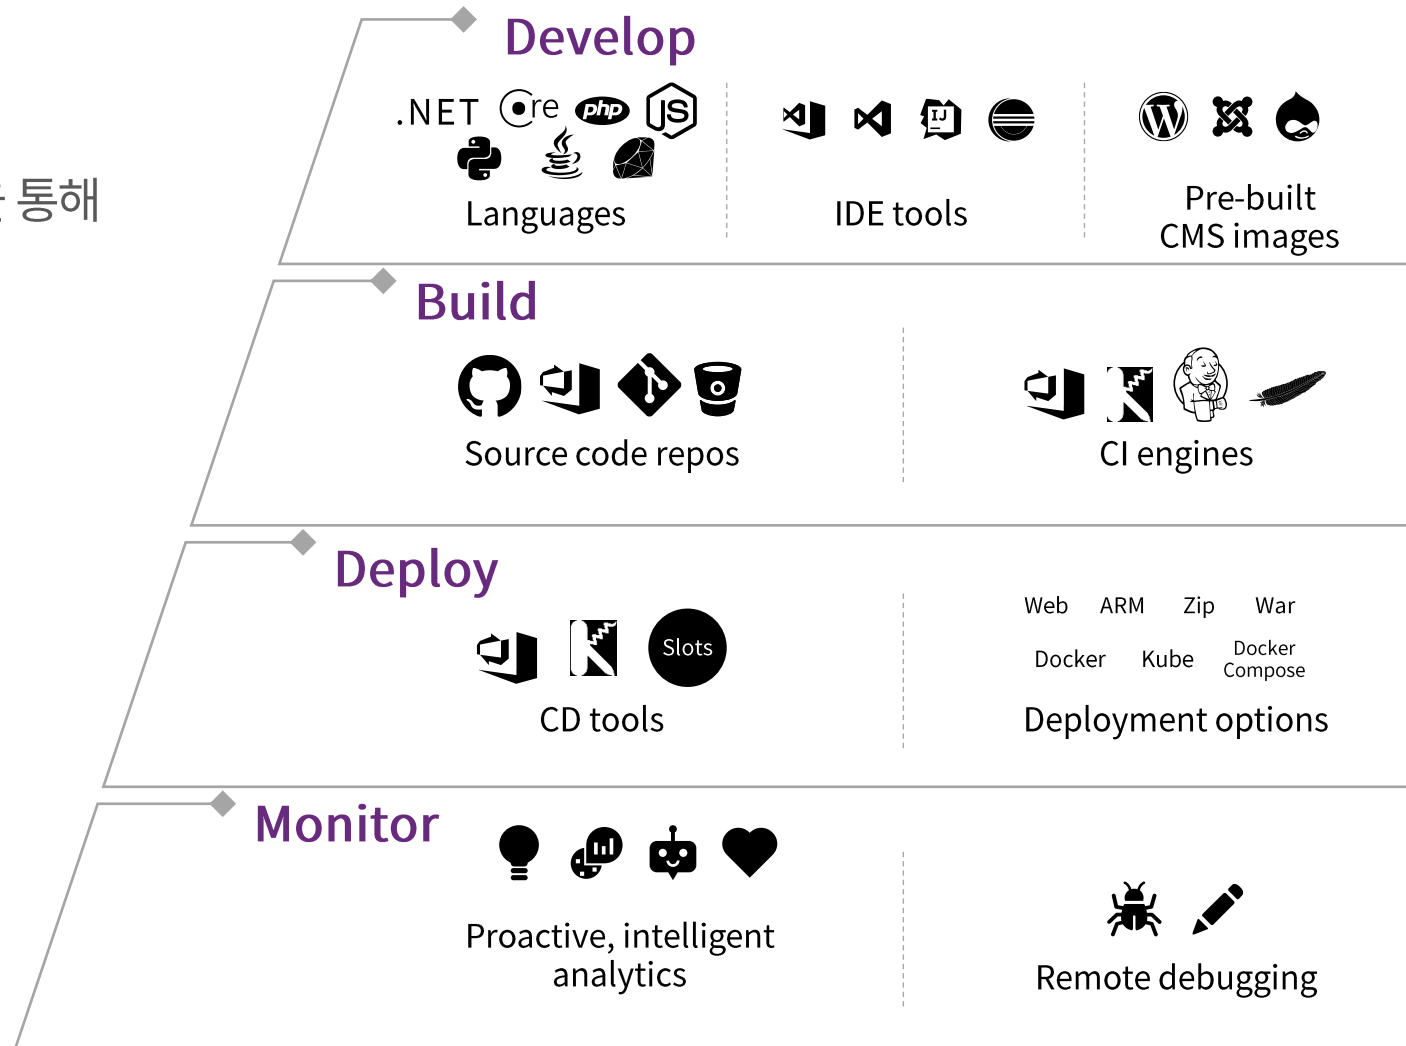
통해

Develop

.NET
Core
php
JS

Languages

IDE tools

Pre-built CMS images

Build

Source code repos

CI engines

Deploy

Slots

CD tools

Web ARM Zip War

Docker Kube Docker Compose

Deployment options

Monitor

Proactive, intelligent analytics

Remote debugging